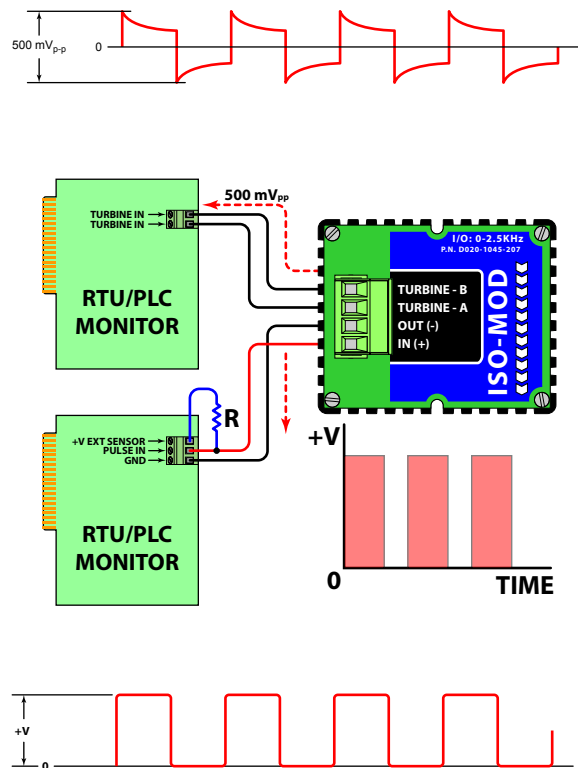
500 mV$_{p-p}$

0

500 mV$_{pp}$

TURBINE IN
TURBINE IN

RTU/PLC MONITOR

I/O: 0-2.5KHz
P.N. D020-1045-207

TURBINE - B
TURBINE - A
OUT (-)
IN (+)

ISO-MOD

R

+V EXT SENSOR
PULSE IN
GND

RTU/PLC MONITOR

+V

0

TIME

+V

0